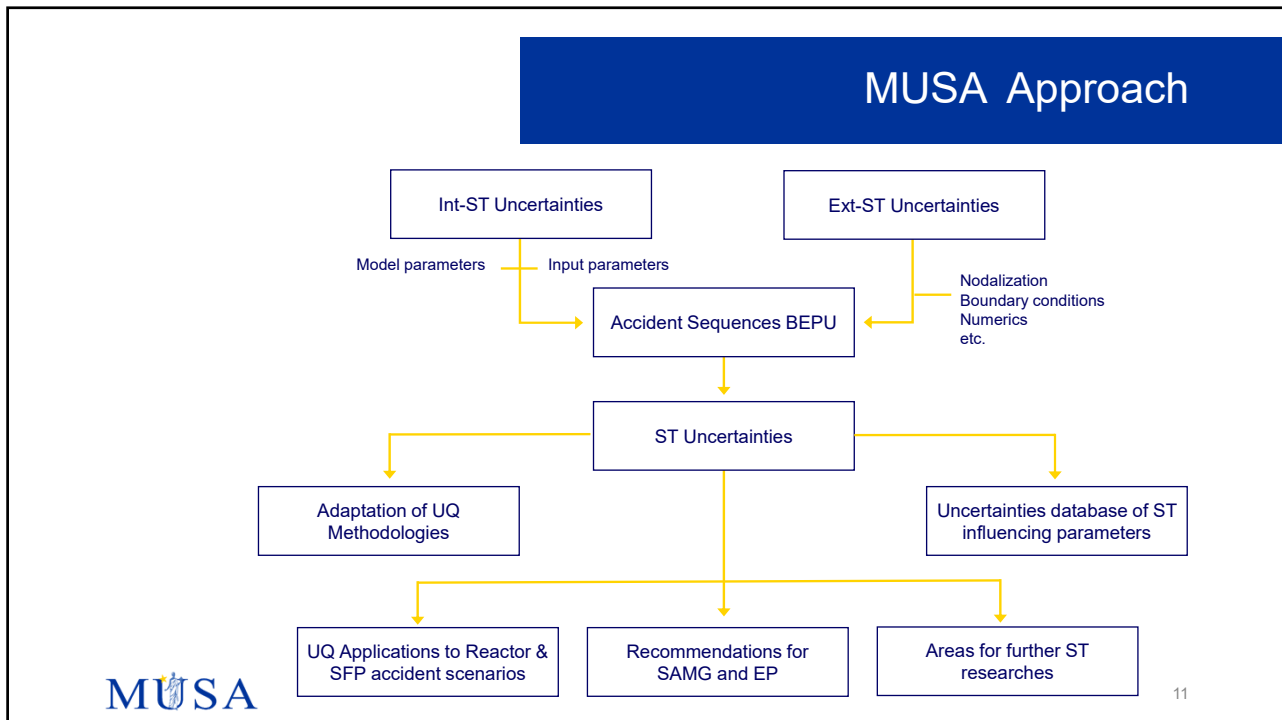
MUSA Approach

Int-ST Uncertainties

Ext-ST Uncertainties

Model parameters

Input parameters

Nodalization
Boundary conditions
Numerics
etc.

Accident Sequences BEPU

ST Uncertainties

Adaptation of UQ Methodologies

Uncertainties database of ST influencing parameters

UQ Applications to Reactor & SFP accident scenarios

Recommendations for SAMG and EP

Areas for further ST researches

MUSA

11